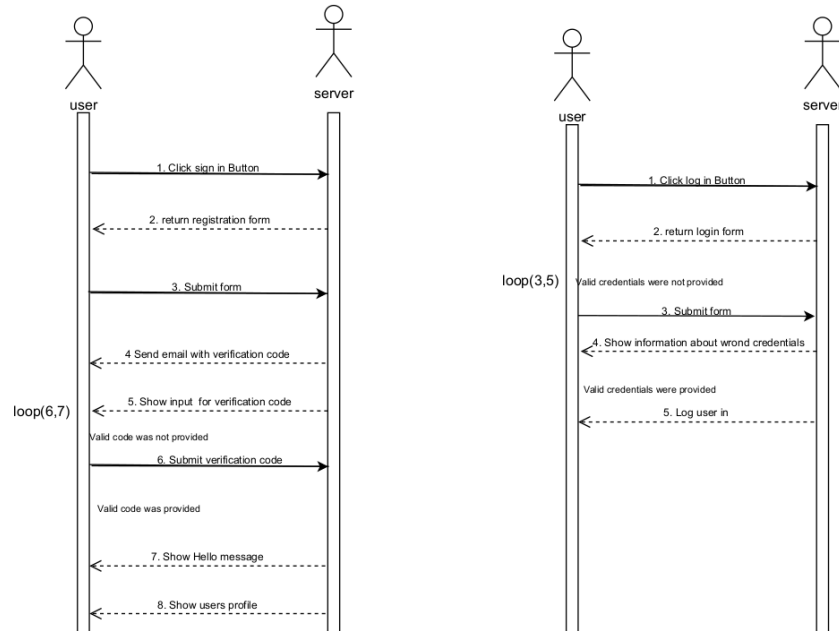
user

server

1. Click sign in Button

2. return registration form

3. Submit form

4 Send email with verification code

loop(6,7)

5. Show input for verification code

Valid code was not provided

6. Submit verification code

Valid code was provided

7. Show Hello message

8. Show users profile

user

server

1. Click log in Button

2. return login form

loop(3,5)

Valid credentials were not provided

3. Submit form

4. Show information about wrond credentials

Valid credentials were provided

5. Log user in